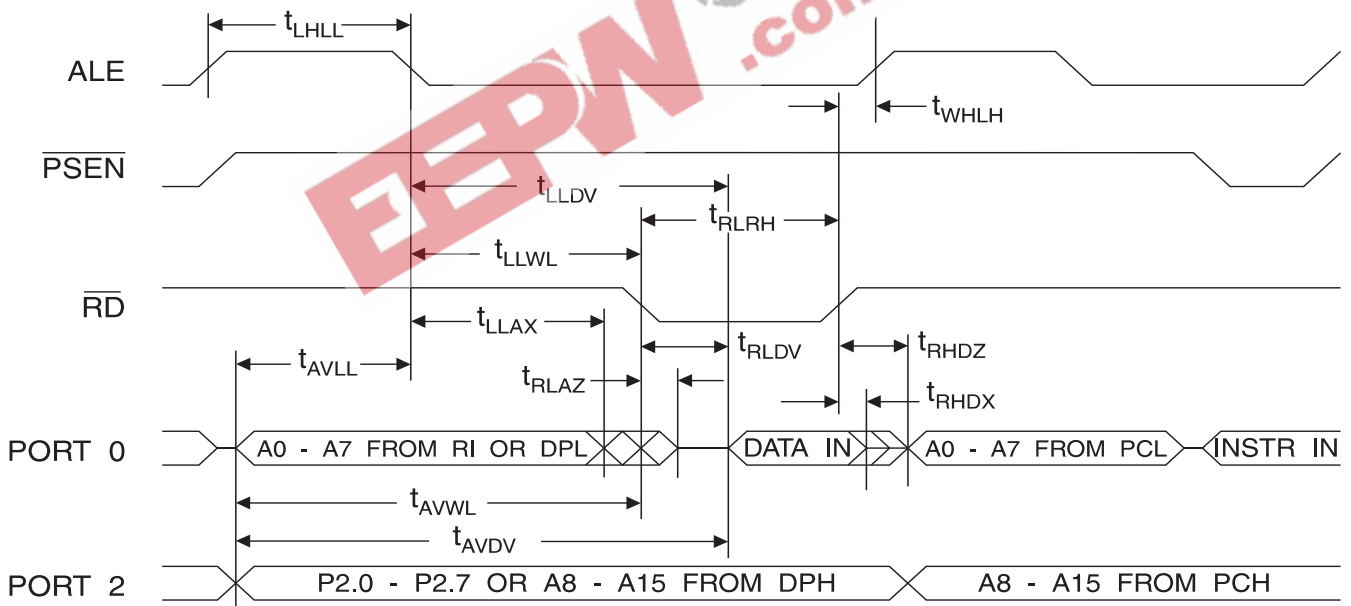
$t_{LHLL}$

ALE

$t_{WHLH}$

$\overline{PSEN}$

$t_{LLDV}$

$t_{RLRH}$

$t_{LLWL}$

$\overline{RD}$

$t_{LLAX}$

$t_{RLDV}$

$t_{RHDZ}$

$t_{AVLL}$

$t_{RLAZ}$

$t_{RHDX}$

PORT 0

A0 - A7 FROM RI OR DPL

DATA IN

A0 - A7 FROM PCL

INSTR IN

$t_{AVWL}$

$t_{AVDV}$

PORT 2

P2.0 - P2.7 OR A8 - A15 FROM DPH

A8 - A15 FROM PCH

EEPW .com